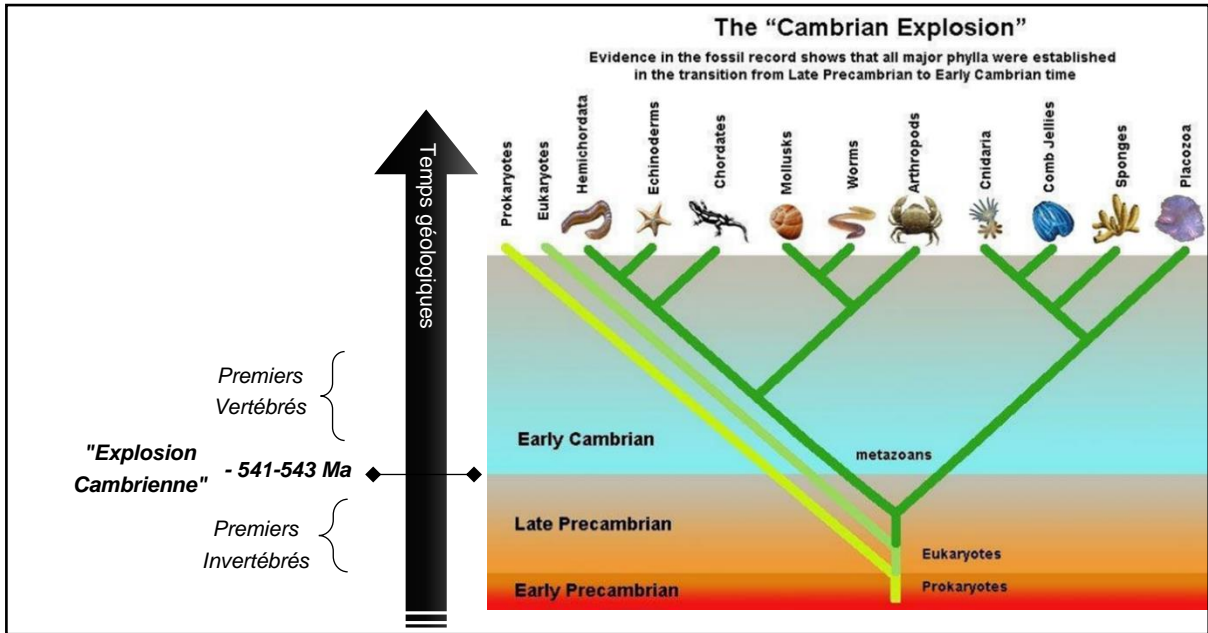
The "Cambrian Explosion"

Evidence in the fossil record shows that all major phylla were established in the transition from Late Precambrian to Early Cambrian time

Prokaryotes
Eukaryotes
Hemichordata
Echinoderms
Chordates
Mollusks
Worms
Arthropods
Cnidaria
Comb Jellies
Sponges
Placozoa

Temps géologiques

Premiers Vertébrés

"Explosion Cambrienne"

- 541-543 Ma

Premiers Invertébrés

Early Cambrian

metazoans

Late Precambrian

Eukaryotes

Early Precambrian

Prokaryotes